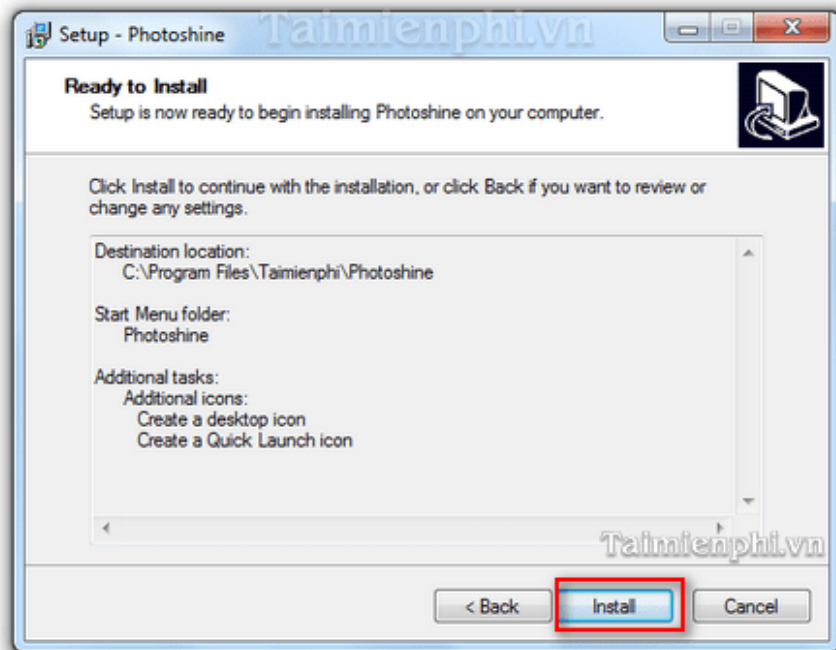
Setup - Photoshine

Taimienphi.vn

Ready to Install
Setup is now ready to begin installing Photoshine on your computer.

Click Install to continue with the installation, or click Back if you want to review or change any settings.

Destination location:
C:\Program Files\Taimienphi\Photoshine

Start Menu folder:
Photoshine

Additional tasks:
Additional icons:
Create a desktop icon
Create a Quick Launch icon

Taimienphi.vn

< Back
Install
Cancel